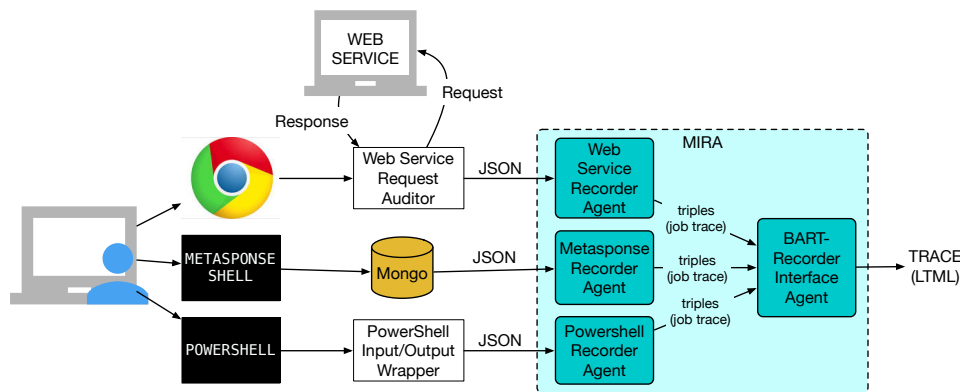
WEB SERVICE

Request

Response

Web Service Request Auditor

JSON

MIRA

Web Service Recorder Agent

triples (job trace)

METASPONSE SHELL

Mongo

JSON

Metasponse Recorder Agent

triples (job trace)

BART-Recorder Interface Agent

TRACE (LTML)

triples (job trace)

POWERSHELL

PowerShell Input/Output Wrapper

JSON

Powershell Recorder Agent